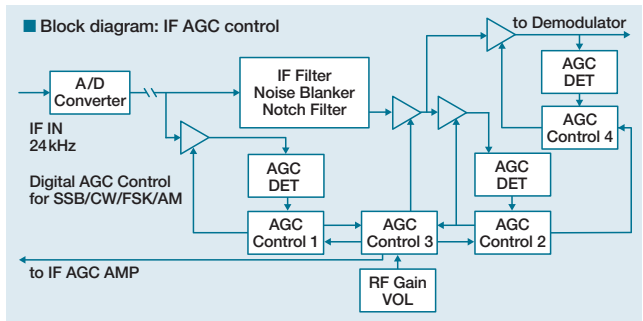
■ Block diagram: IF AGC control

A/D Converter

IF Filter
Noise Blanker
Notch Filter

to Demodulator

AGC DET

AGC Control 4

IF IN
24 kHz

AGC DET

Digital AGC Control for SSB/CW/FSK/AM

AGC DET

AGC Control 1

AGC Control 3

AGC Control 2

to IF AGC AMP

RF Gain VOL